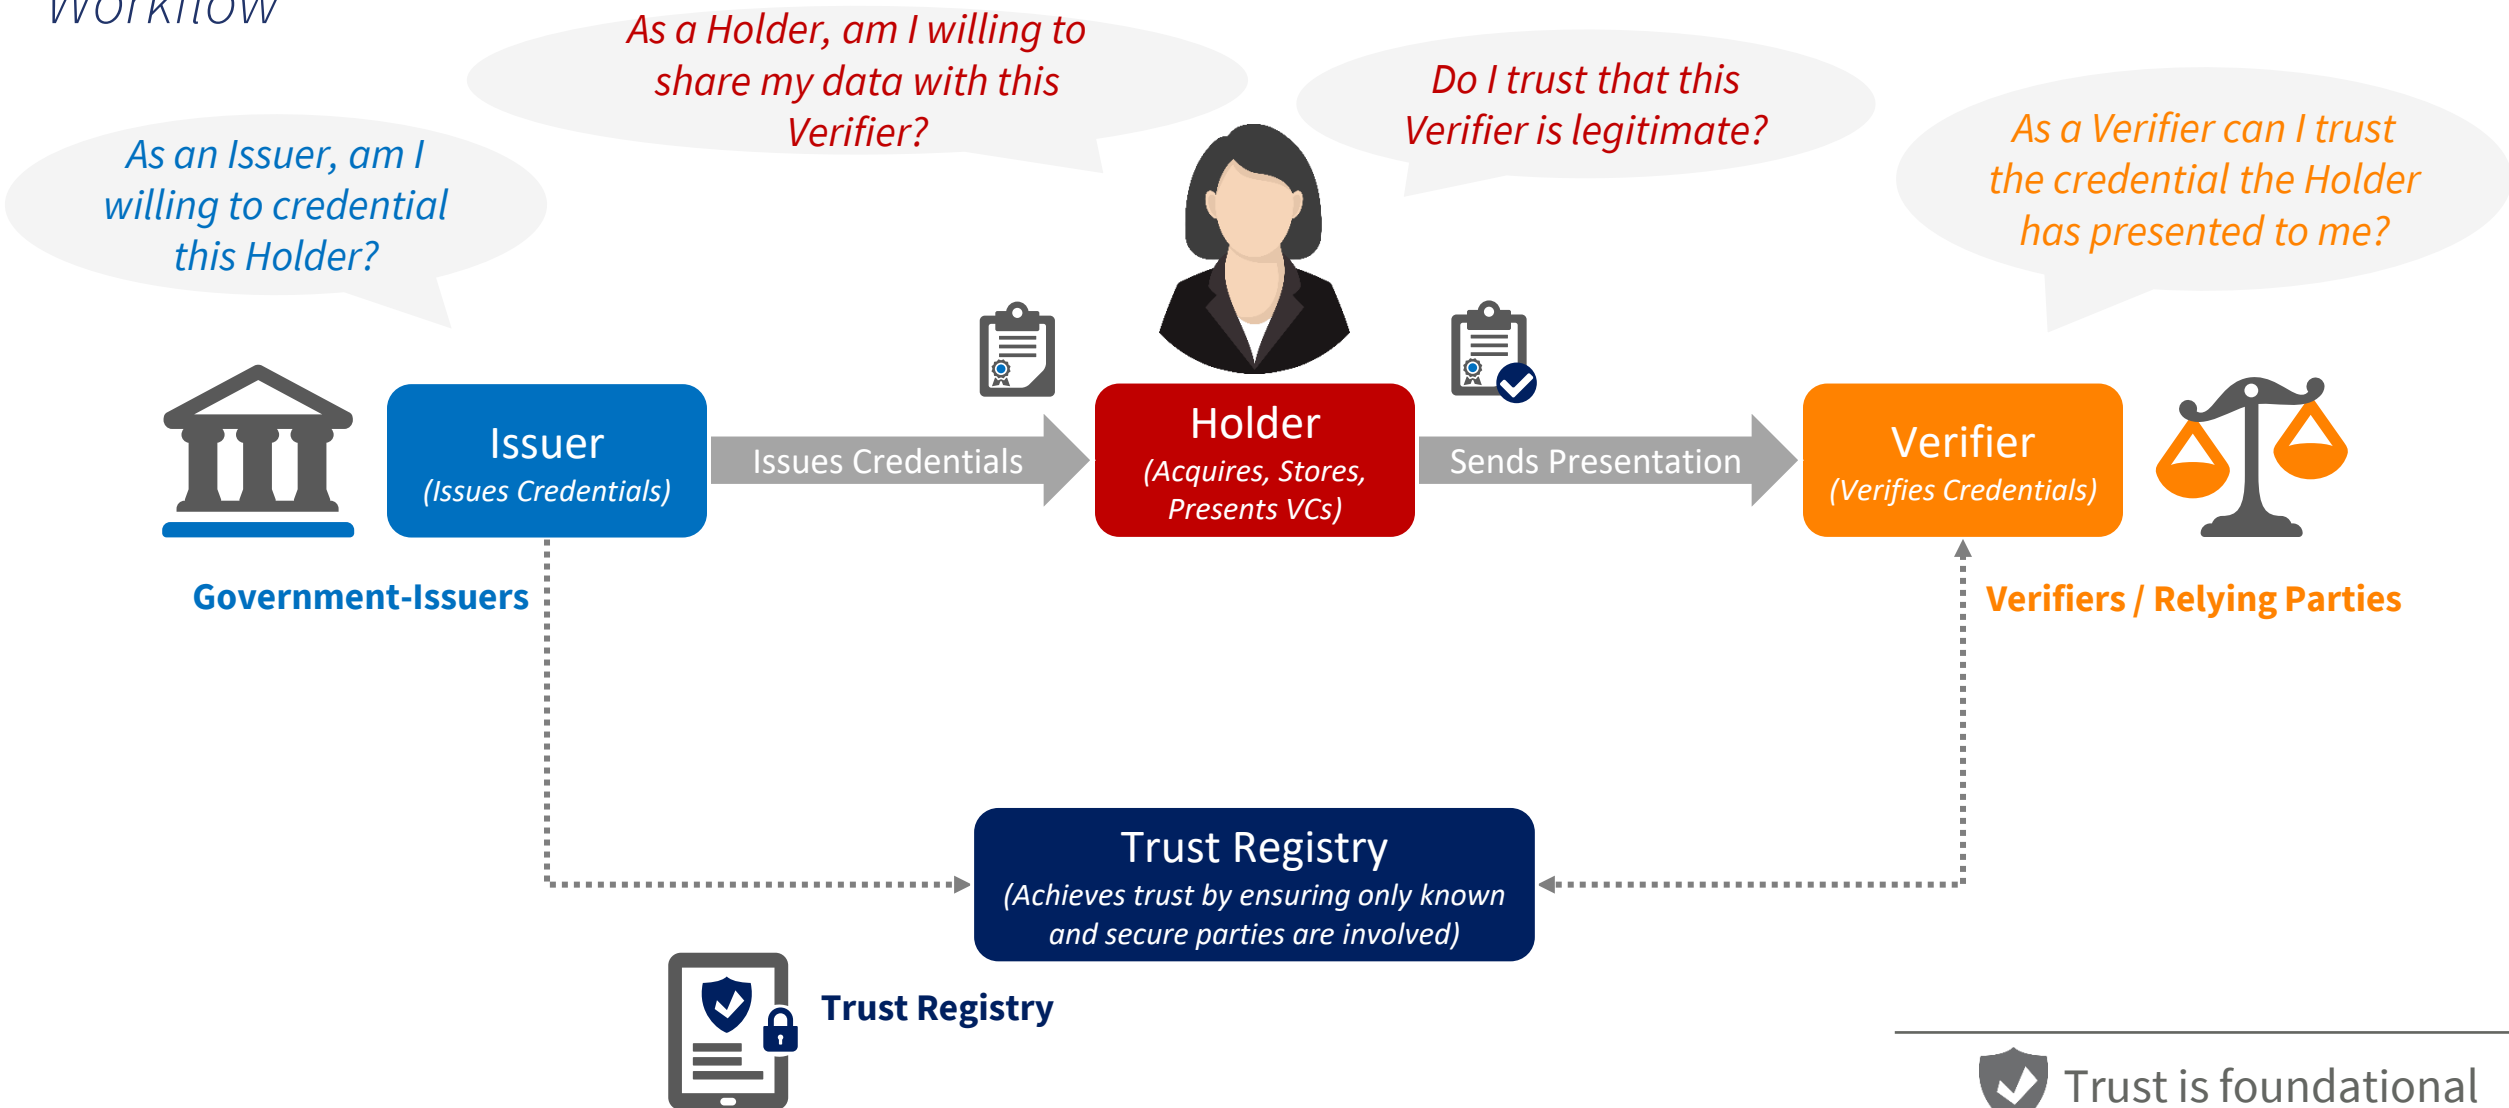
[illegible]

As a Holder, am I willing to share my data with this Verifier?

Do I trust that this Verifier is legitimate?

As an Issuer, am I willing to credential this Holder?

As a Verifier can I trust the credential the Holder has presented to me?

Issuer
(Issues Credentials)

Issues Credentials

Holder
(Acquires, Stores, Presents VCs)

Sends Presentation

Verifier
(Verifies Credentials)

Government-Issuers

Verifiers / Relying Parties

Trust Registry
(Achieves trust by ensuring only known and secure parties are involved)

Trust Registry

Trust is foundational